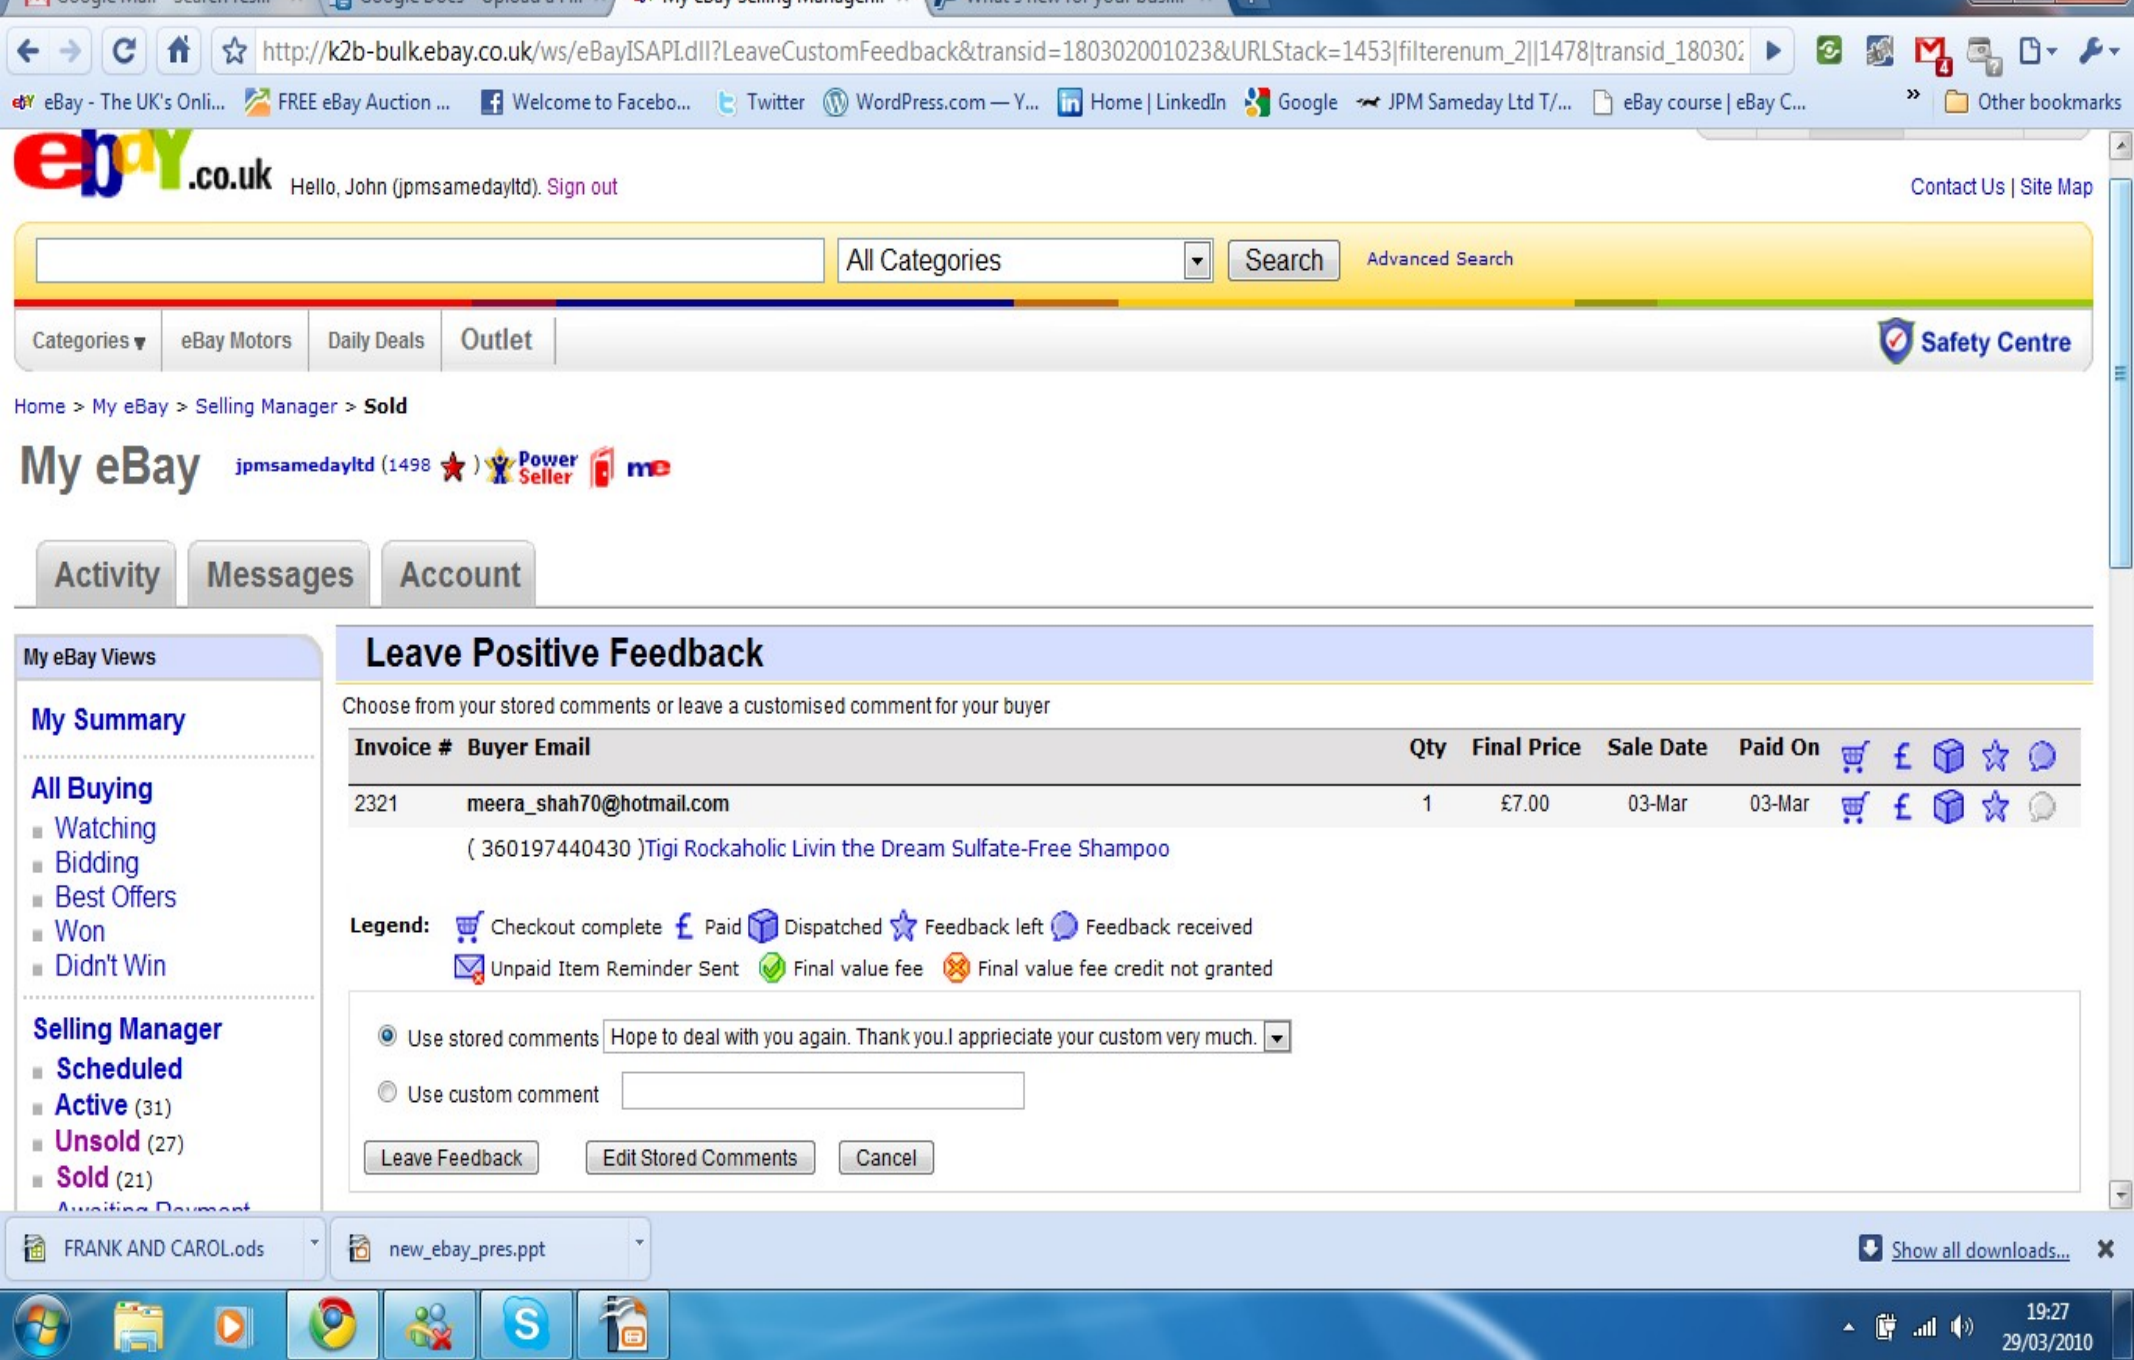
http://k2b-bulk.ebay.co.uk/ws/eBayISAPI.dll?LeaveCustomFeedback&transid=180302001023&URLStack=1453|filterenum_2||1478|transid_18030

eBay - The UK's Onli... FREE eBay Auction ... Welcome to Facebo... Twitter WordPress.com — Y... Home | LinkedIn Google JPM Sameday Ltd T/... eBay course | eBay C... » Other bookmarks

ebay.co.uk Hello, John (jpmsamedayltd). Sign out

Contact Us | Site Map

All Categories Search Advanced Search

Categories eBay Motors Daily Deals Outlet

Safety Centre

Home > My eBay > Selling Manager > Sold

My eBay jpmsamedayltd (1498 ) Power Seller me

Activity Messages Account

My eBay Views

My Summary

All Buying
Watching
Bidding
Best Offers
Won
Didn't Win

Selling Manager
Scheduled
Active (31)
Unsold (27)
Sold (21)
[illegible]

Leave Positive Feedback

Choose from your stored comments or leave a customised comment for your buyer

| Invoice # | Buyer Email | Qty | Final Price | Sale Date | Paid On |
|---|---|---|---|---|---|
| 2321 | meera_shah70@hotmail.com | 1 | £7.00 | 03-Mar | 03-Mar |

( 360197440430 )Tigi Rockaholic Livin the Dream Sulfate-Free Shampoo

Legend: Checkout complete £ Paid Dispatched Feedback left Feedback received
Unpaid Item Reminder Sent Final value fee Final value fee credit not granted

Use stored comments Hope to deal with you again. Thank you.I appreciate your custom very much.

Use custom comment

Leave Feedback Edit Stored Comments Cancel

FRANK AND CAROL.ods new_ebay_pres.ppt Show all downloads...

19:27
29/03/2010